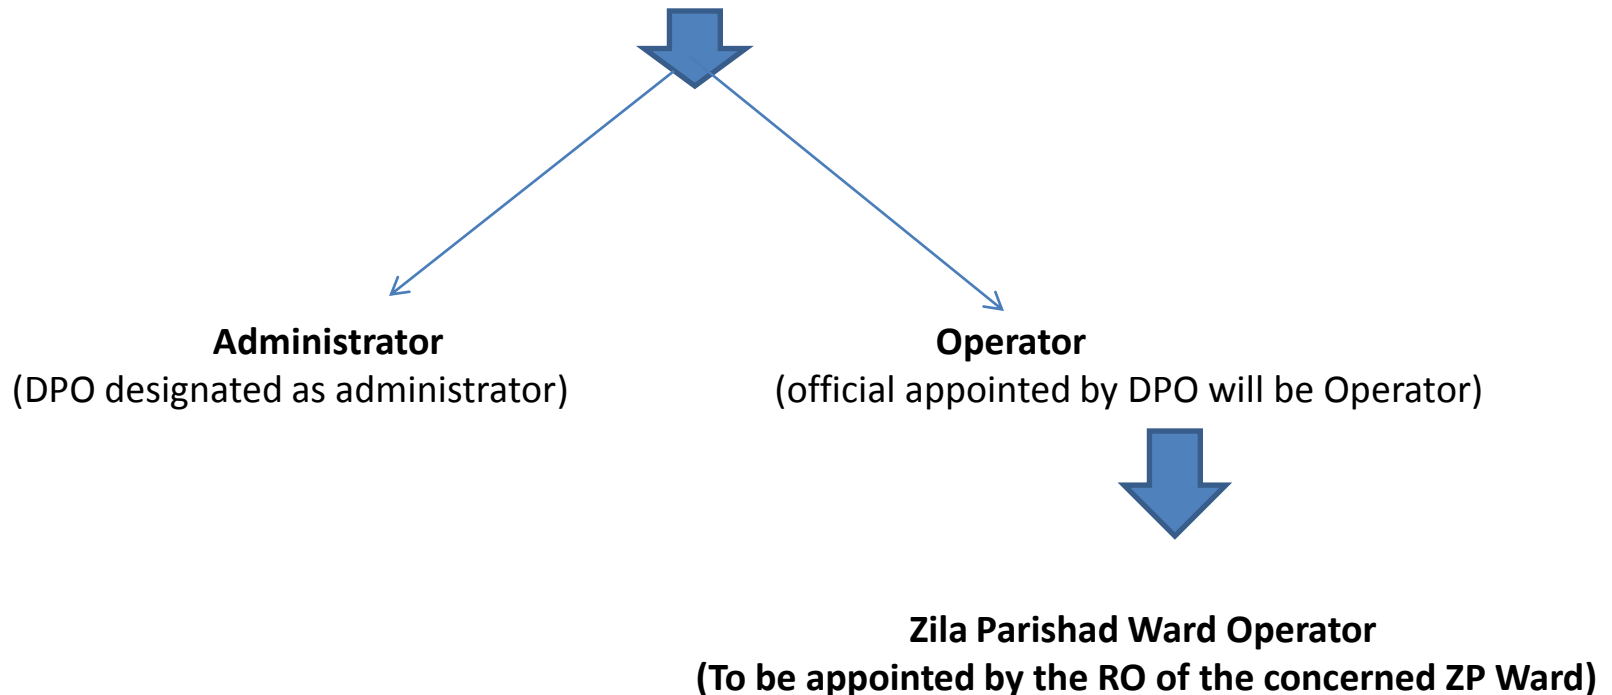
**Administrator**
(DPO designated as administrator)

**Operator**
(official appointed by DPO will be Operator)

**Zila Parishad Ward Operator**
**(To be appointed by the RO of the concerned ZP Ward)**